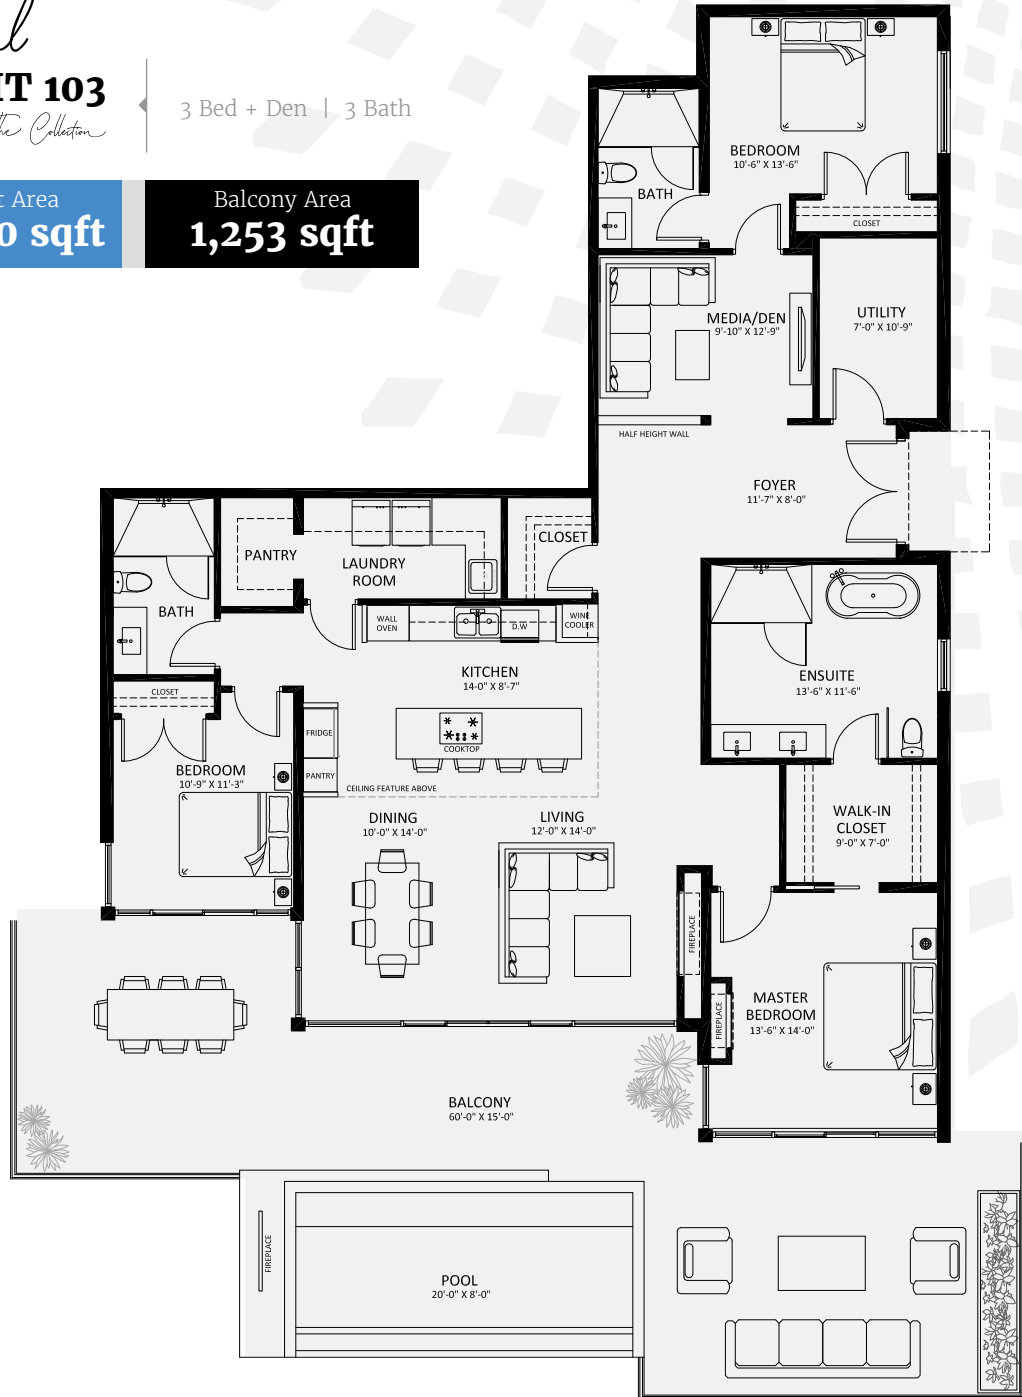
IT 103

3 Bed + Den | 3 Bath

Area
0 sqft

Balcony Area
1,253 sqft

BEDROOM
10'-6" X 13'-6"

BATH

CLOSET

MEDIA/DEN
9'-10" X 12'-9"

UTILITY
7'-0" X 10'-9"

HALF HEIGHT WALL

FOYER
11'-7" X 8'-0"

CLOSET

PANTRY

LAUNDRY ROOM

BATH

WALL OVEN

D.W

WINE COOLER

ENSUITE
13'-6" X 11'-6"

KITCHEN
14-0" X 8'-7"

CLOSET

FRIDGE

COOKTOP

BEDROOM
10'-9" X 11'-3"

PANTRY

CEILING FEATURE ABOVE

WALK-IN CLOSET
9'-0" X 7'-0"

DINING
10'-0" X 14'-0"

LIVING
12'-0" X 14'-0"

FIREPLACE

FIREPLACE

MASTER BEDROOM
13'-6" X 14'-0"

BALCONY
60'-0" X 15'-0"

FIREPLACE

POOL
20'-0" X 8'-0"